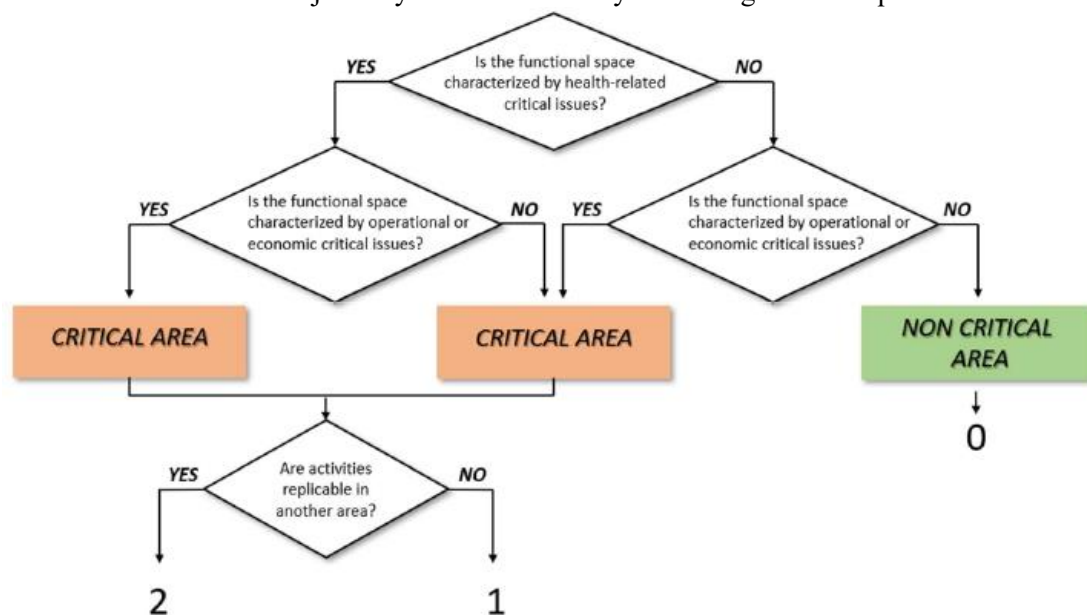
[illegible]

Is the functional space characterized by health-related critical issues?

YES

NO

Is the functional space characterized by operational or economic critical issues?

YES

NO

Is the functional space characterized by operational or economic critical issues?

YES

NO

CRITICAL AREA

CRITICAL AREA

NON CRITICAL AREA

0

Are activities replicable in another area?

YES

NO

2

1